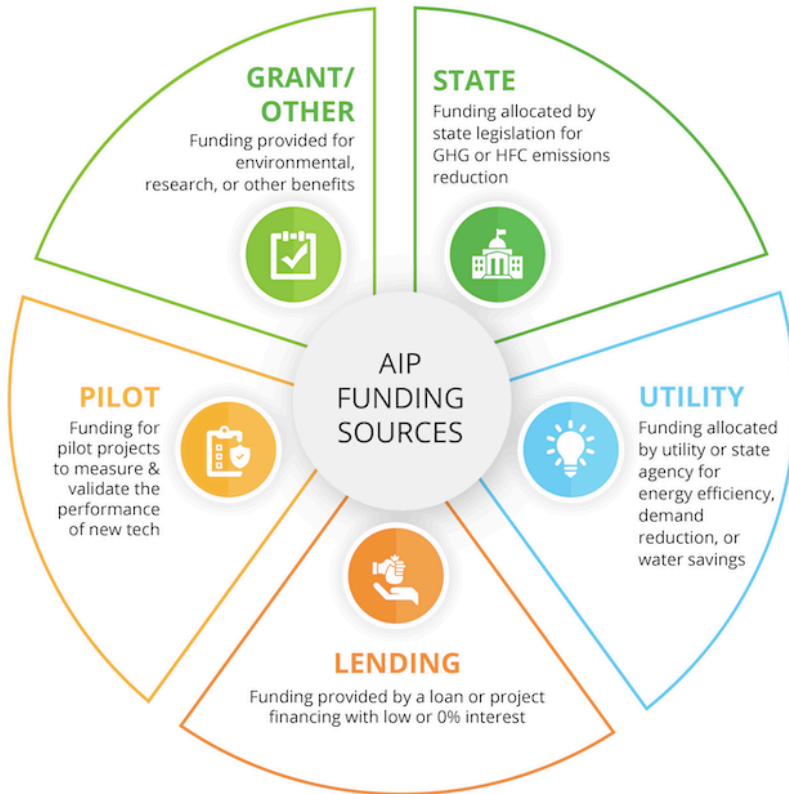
GRANT/ OTHER
Funding provided for environmental, research, or other benefits

STATE
Funding allocated by state legislation for GHG or HFC emissions reduction

AIP FUNDING SOURCES

PILOT
Funding for pilot projects to measure & validate the performance of new tech

UTILITY
Funding allocated by utility or state agency for energy efficiency, demand reduction, or water savings

LENDING
Funding provided by a loan or project financing with low or 0% interest